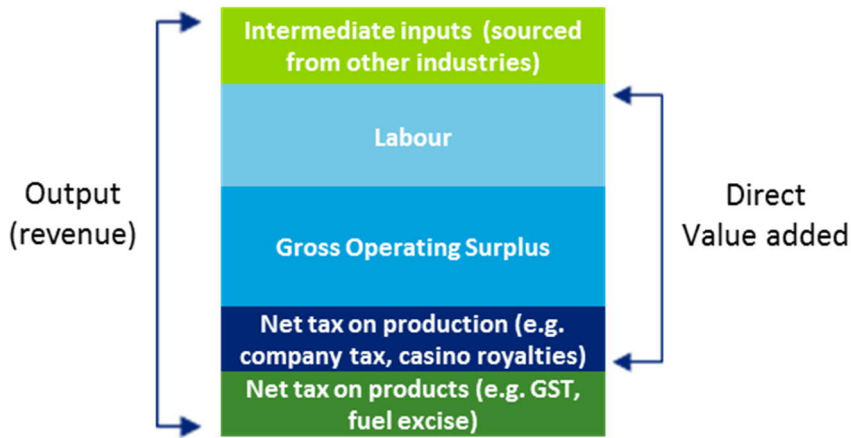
Output (revenue)

Intermediate inputs (sourced from other industries)

Labour

Gross Operating Surplus

Net tax on production (e.g. company tax, casino royalties)

Net tax on products (e.g. GST, fuel excise)

Direct Value added